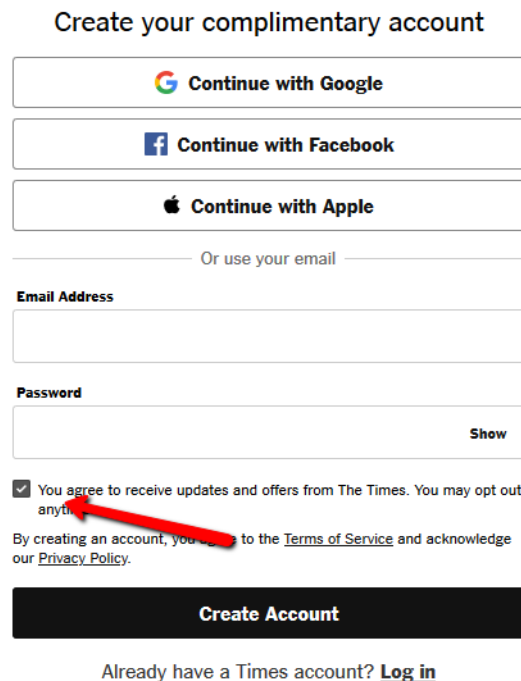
Create your complimentary account

Continue with Google

Continue with Facebook

Continue with Apple

Or use your email

Email Address

Password

Show

You agree to receive updates and offers from The Times. You may opt out anyti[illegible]

By creating an account, you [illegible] to the Terms of Service and acknowledge our Privacy Policy.

Create Account

Already have a Times account? Log in